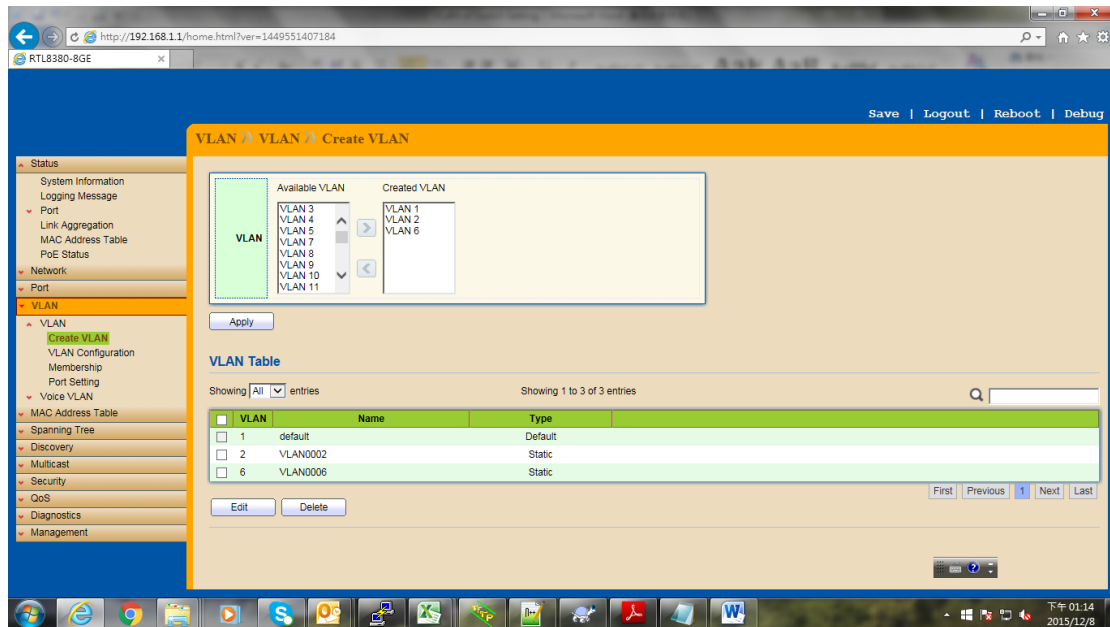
http://192.168.1.1/home.html?ver=1449551407184

RTL8380-8GE

Save | Logout | Reboot | Debug

VLAN » VLAN » Create VLAN

Status
System Information
Logging Message
Port
Link Aggregation
MAC Address Table
PoE Status
Network
Port
VLAN
VLAN
Create VLAN
VLAN Configuration
Membership
Port Setting
Voice VLAN
MAC Address Table
Spanning Tree
Discovery
Multicast
Security
QoS
Diagnostics
Management

VLAN

Available VLAN
VLAN 3
VLAN 4
VLAN 5
VLAN 7
VLAN 8
VLAN 9
VLAN 10
VLAN 11

Created VLAN
VLAN 1
VLAN 2
VLAN 6

Apply

VLAN Table

Showing All entries

Showing 1 to 3 of 3 entries

| VLAN | Name | Type |
|---|---|---|
| 1 | default | Default |
| 2 | VLAN0002 | Static |
| 6 | VLAN0006 | Static |

First Previous 1 Next Last

Edit Delete

下午 01:14
2015/12/8